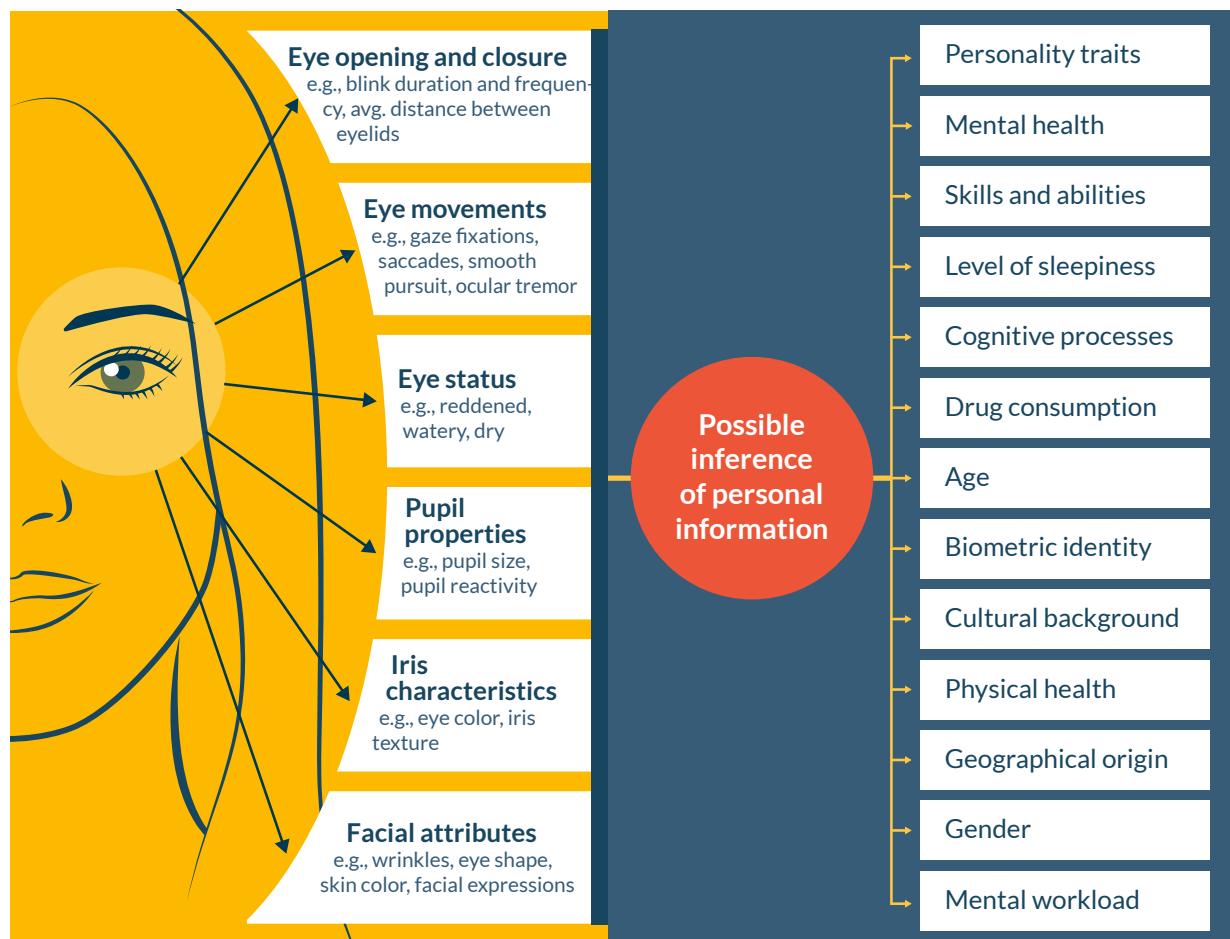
Eye opening and closure
e.g., blink duration and frequency, avg. distance between eyelids

Eye movements
e.g., gaze fixations, saccades, smooth pursuit, ocular tremor

Eye status
e.g., reddened, watery, dry

Pupil properties
e.g., pupil size, pupil reactivity

Iris characteristics
e.g., eye color, iris texture

Facial attributes
e.g., wrinkles, eye shape, skin color, facial expressions

Possible inference of personal information

Personality traits

Mental health

Skills and abilities

Level of sleepiness

Cognitive processes

Drug consumption

Age

Biometric identity

Cultural background

Physical health

Geographical origin

Gender

Mental workload